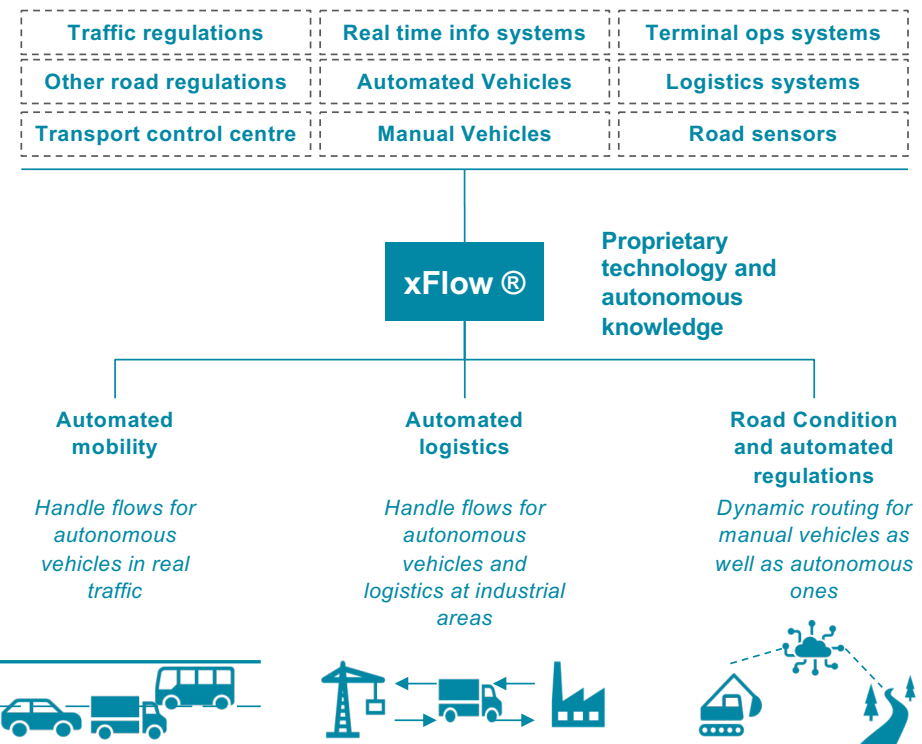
Traffic regulations

Real time info systems

Terminal ops systems

Other road regulations

Automated Vehicles

Logistics systems

Transport control centre

Manual Vehicles

Road sensors

xFlow ®

Proprietary technology and autonomous knowledge

Automated mobility

Handle flows for autonomous vehicles in real traffic

Automated logistics

Handle flows for autonomous vehicles and logistics at industrial areas

Road Condition and automated regulations

Dynamic routing for manual vehicles as well as autonomous ones